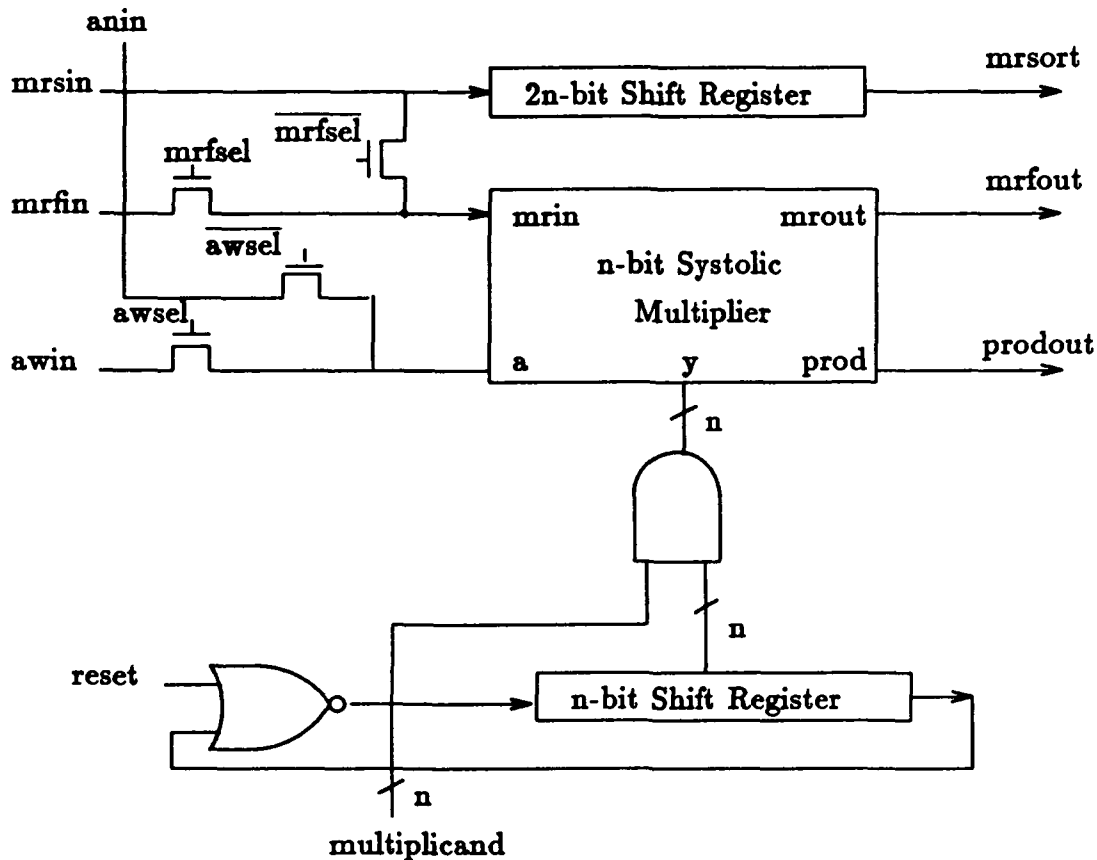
anin

mrsin

2n-bit Shift Register

mrsort

$\overline{\text{mrfsel}}$

mrfsel

mrfin

mrin

mrout

mrfout

$\overline{\text{awsel}}$

n-bit Systolic Multiplier

awsel

awin

a

y

prod

prodout

n

n

reset

n-bit Shift Register

n

multiplicand